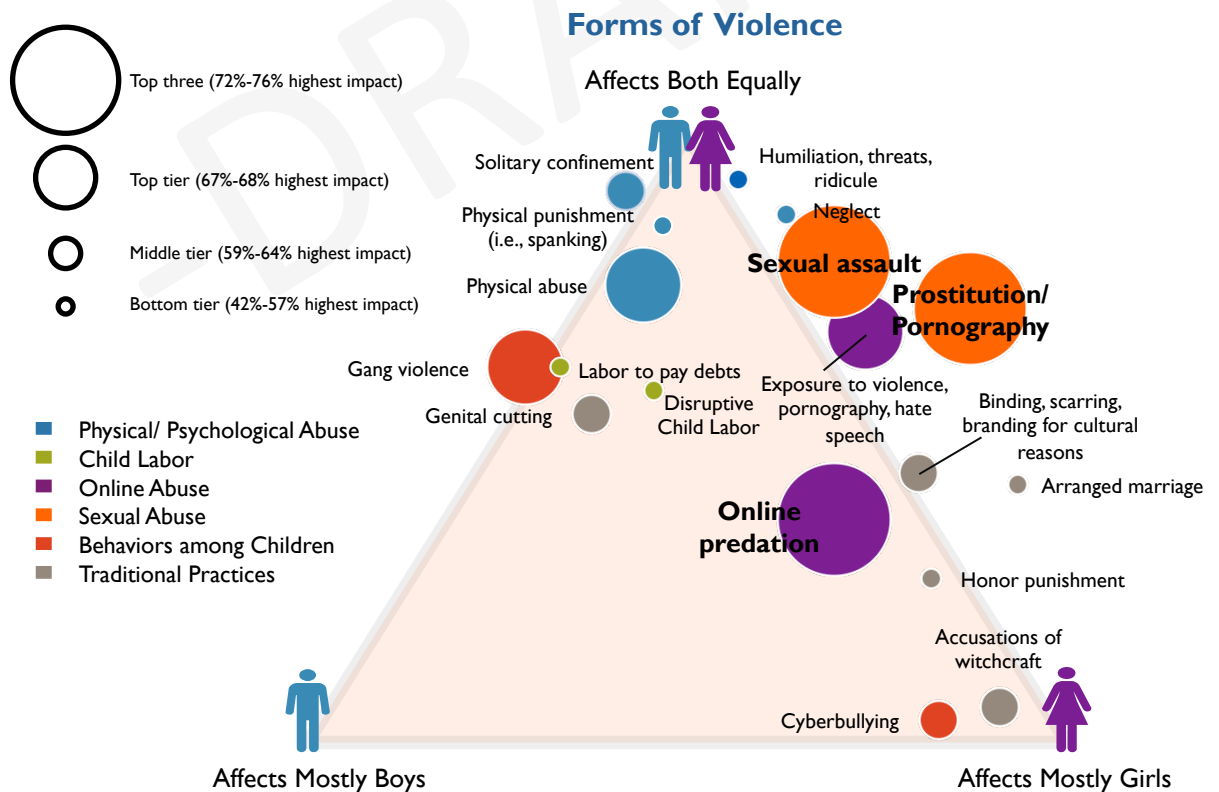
DRAFT

Forms of Violence

Top three (72%-76% highest impact)
Top tier (67%-68% highest impact)
Middle tier (59%-64% highest impact)
Bottom tier (42%-57% highest impact)

Affects Both Equally

Solitary confinement
Humiliation, threats, ridicule
Physical punishment (i.e., spanking)
Neglect
Sexual assault
Physical abuse
Prostitution/ Pornography
Gang violence
Labor to pay debts
Exposure to violence, pornography, hate speech
Genital cutting
Disruptive Child Labor
Binding, scarring, branding for cultural reasons
Arranged marriage
Online predation
Honor punishment
Accusations of witchcraft
Cyberbullying

Physical/ Psychological Abuse
Child Labor
Online Abuse
Sexual Abuse
Behaviors among Children
Traditional Practices

Affects Mostly Boys
Affects Mostly Girls